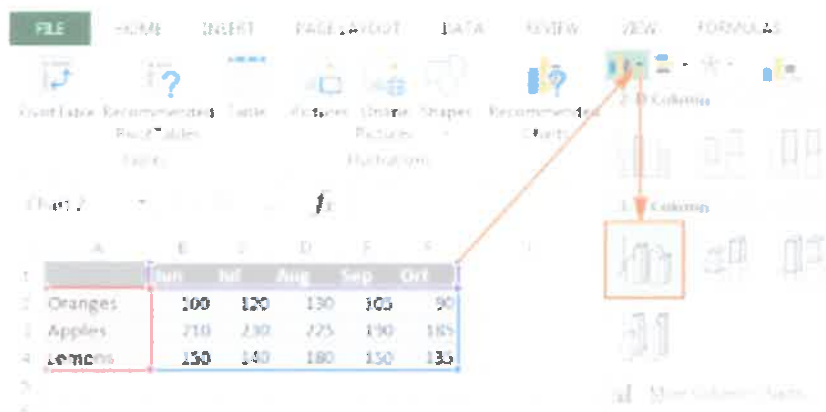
FILE HOME INSERT PAGE LAYOUT DATA REVIEW VIEW FORMULAS

PivotTable Recommended PivotTables Table Pictures Online Pictures Shapes Recommended Charts

Tables Illustrations

2-D Column

Chart 2

$f_x$

3-D Column

| | A | B | C | D | E | F |
|---|---|---|---|---|---|---|
| 1 | | Jun | Jul | Aug | Sep | Oct |
| 2 | Oranges | 100 | 120 | 130 | 105 | 90 |
| 3 | Apples | 210 | 230 | 225 | 190 | 185 |
| 4 | Lemons | 150 | 140 | 180 | 150 | 135 |
| 5 | | | | | | |

More Column Charts...